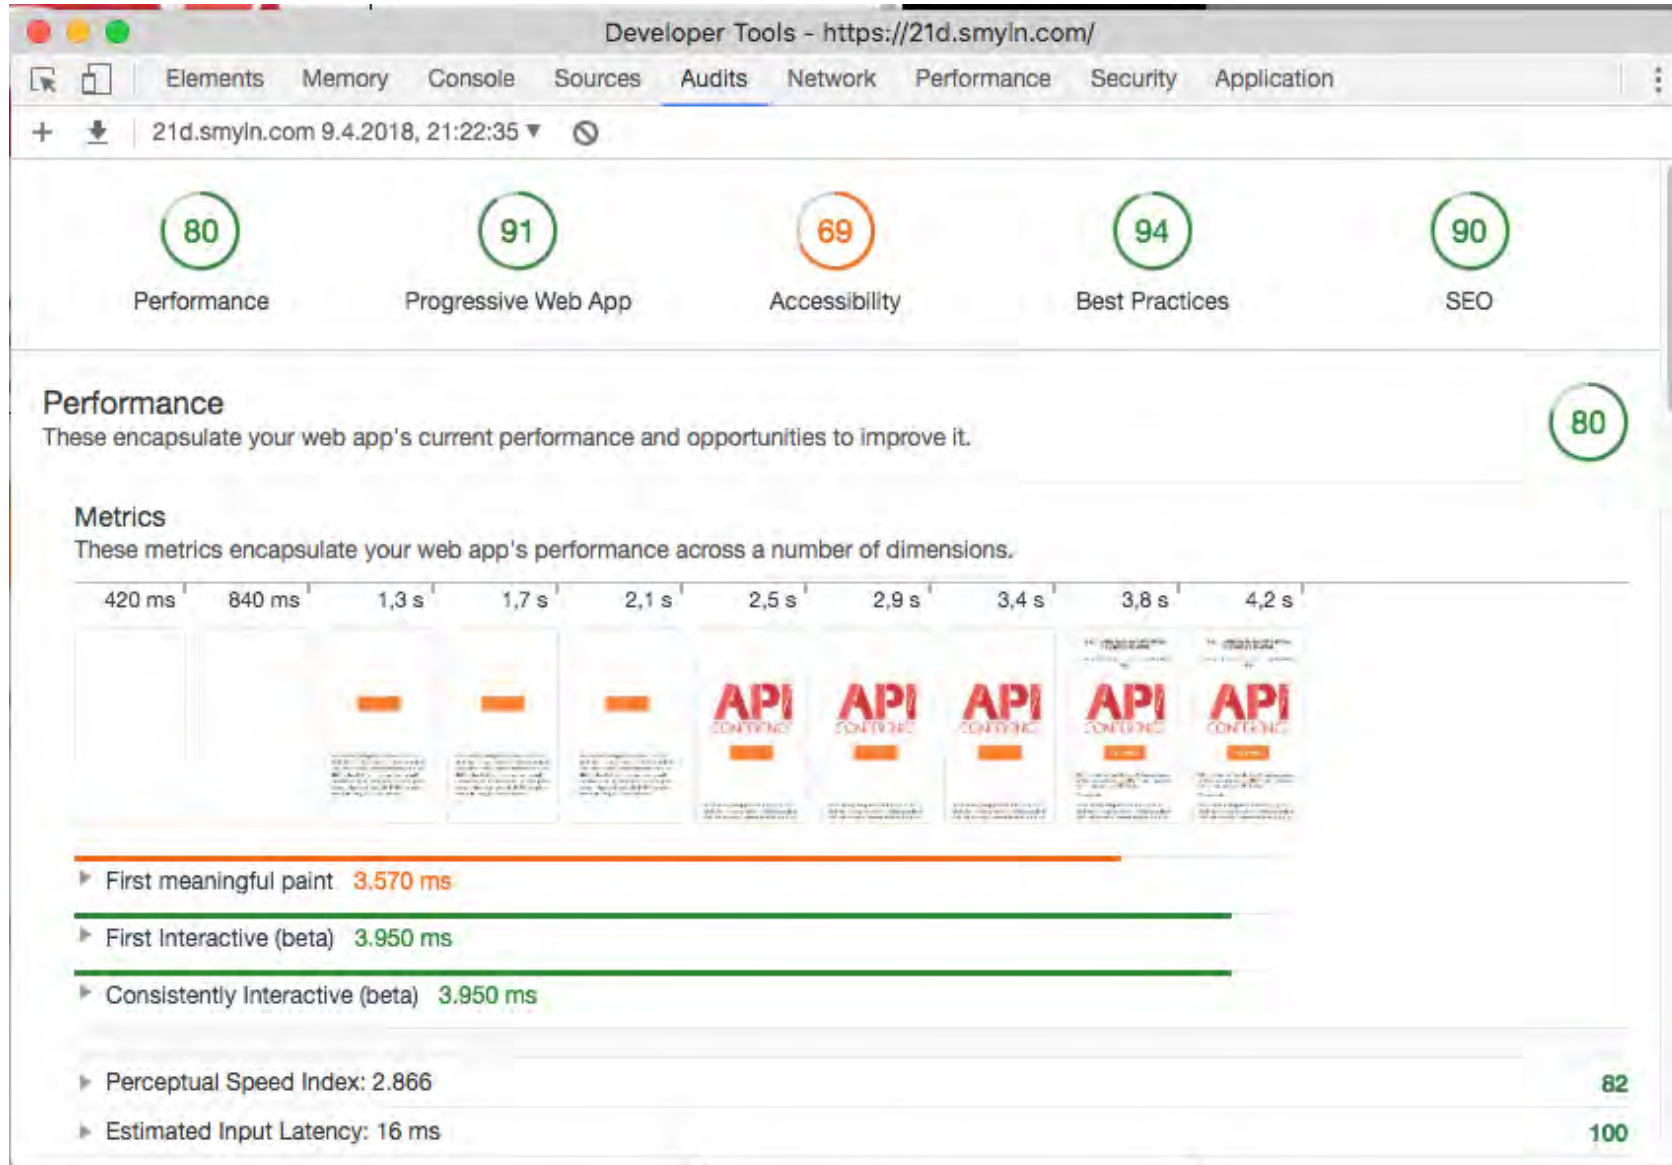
Developer Tools - https://21d.smyln.com/

Elements Memory Console Sources Audits Network Performance Security Application

21d.smyln.com 9.4.2018, 21:22:35 ▾

80
Performance

91
Progressive Web App

69
Accessibility

94
Best Practices

90
SEO

Performance
These encapsulate your web app's current performance and opportunities to improve it.

80

Metrics
These metrics encapsulate your web app's performance across a number of dimensions.

420 ms 840 ms 1,3 s 1,7 s 2,1 s 2,5 s 2,9 s 3,4 s 3,8 s 4,2 s

API API API API API

First meaningful paint 3.570 ms

First Interactive (beta) 3.950 ms

Consistently Interactive (beta) 3.950 ms

Perceptual Speed Index: 2.866 82

Estimated Input Latency: 16 ms 100